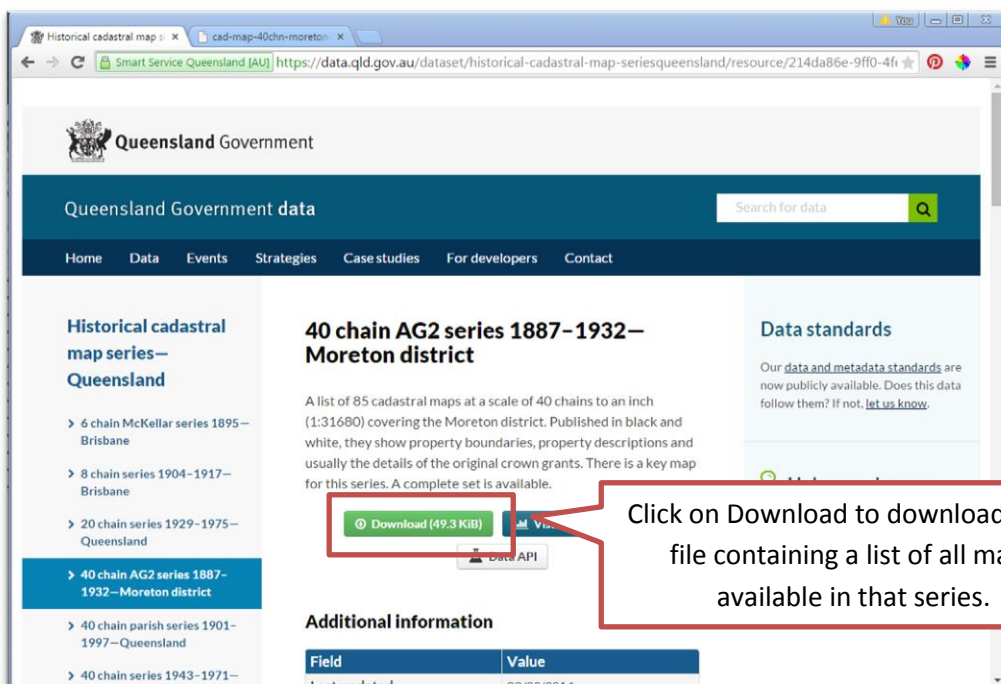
Historical cadastral map s ×
cad-map-40chn-moreton ×
You
Smart Service Queensland [AU] https://data.qld.gov.au/dataset/historical-cadastral-map-seriesqueensland/resource/214da86e-9ff0-4f

Queensland Government

Queensland Government data

Search for data

Home Data Events Strategies Case studies For developers Contact

Historical cadastral map series—Queensland

> 6 chain McKellar series 1895—Brisbane

> 8 chain series 1904–1917—Brisbane

> 20 chain series 1929–1975—Queensland

> 40 chain AG2 series 1887–1932—Moreton district

> 40 chain parish series 1901–1997—Queensland

> 40 chain series 1943–1971—

40 chain AG2 series 1887–1932—Moreton district

A list of 85 cadastral maps at a scale of 40 chains to an inch (1:31680) covering the Moreton district. Published in black and white, they show property boundaries, property descriptions and usually the details of the original crown grants. There is a key map for this series. A complete set is available.

Download (49.3 KiB)

Vi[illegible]

Data API

Additional information

| Field | Value |
|---|---|

Data standards

Our data and metadata standards are now publicly available. Does this data follow them? If not, let us know.

Click on Download to download file containing a list of all ma available in that series.